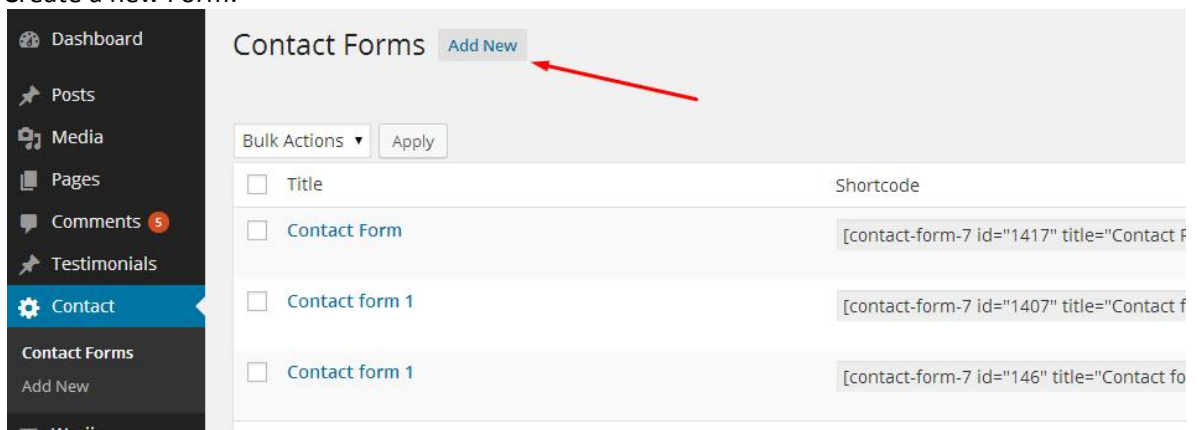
Create a new Form.

Dashboard
Posts
Media
Pages
Comments 5
Testimonials
Contact
Contact Forms
Add New

Contact Forms Add New

Bulk Actions ▼ Apply

| Title | Shortcode |
|---|---|
| Contact Form | [contact-form-7 id="1417" title="Contact F |
| Contact form 1 | [contact-form-7 id="1407" title="Contact f |
| Contact form 1 | [contact-form-7 id="146" title="Contact fo |